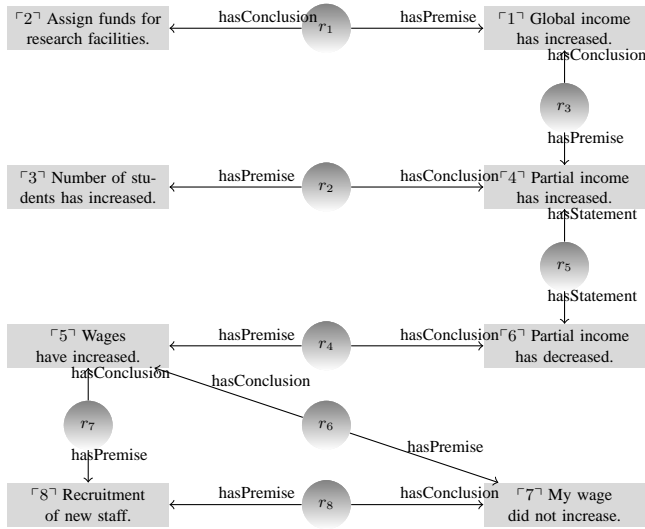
⌜2⌝ Assign funds for research facilities.

hasConclusion

$r_1$

hasPremise

⌜1⌝ Global income has increased.

hasConclusion

$r_3$

hasPremise

⌜3⌝ Number of students has increased.

hasPremise

$r_2$

hasConclusion

⌜4⌝ Partial income has increased.

hasStatement

$r_5$

hasStatement

⌜5⌝ Wages have increased.

hasPremise

$r_4$

hasConclusion

⌜6⌝ Partial income has decreased.

hasConclusion

hasConclusion

$r_7$

$r_6$

hasPremise

hasPremise

⌜8⌝ Recruitment of new staff.

hasPremise

$r_8$

hasConclusion

⌜7⌝ My wage did not increase.